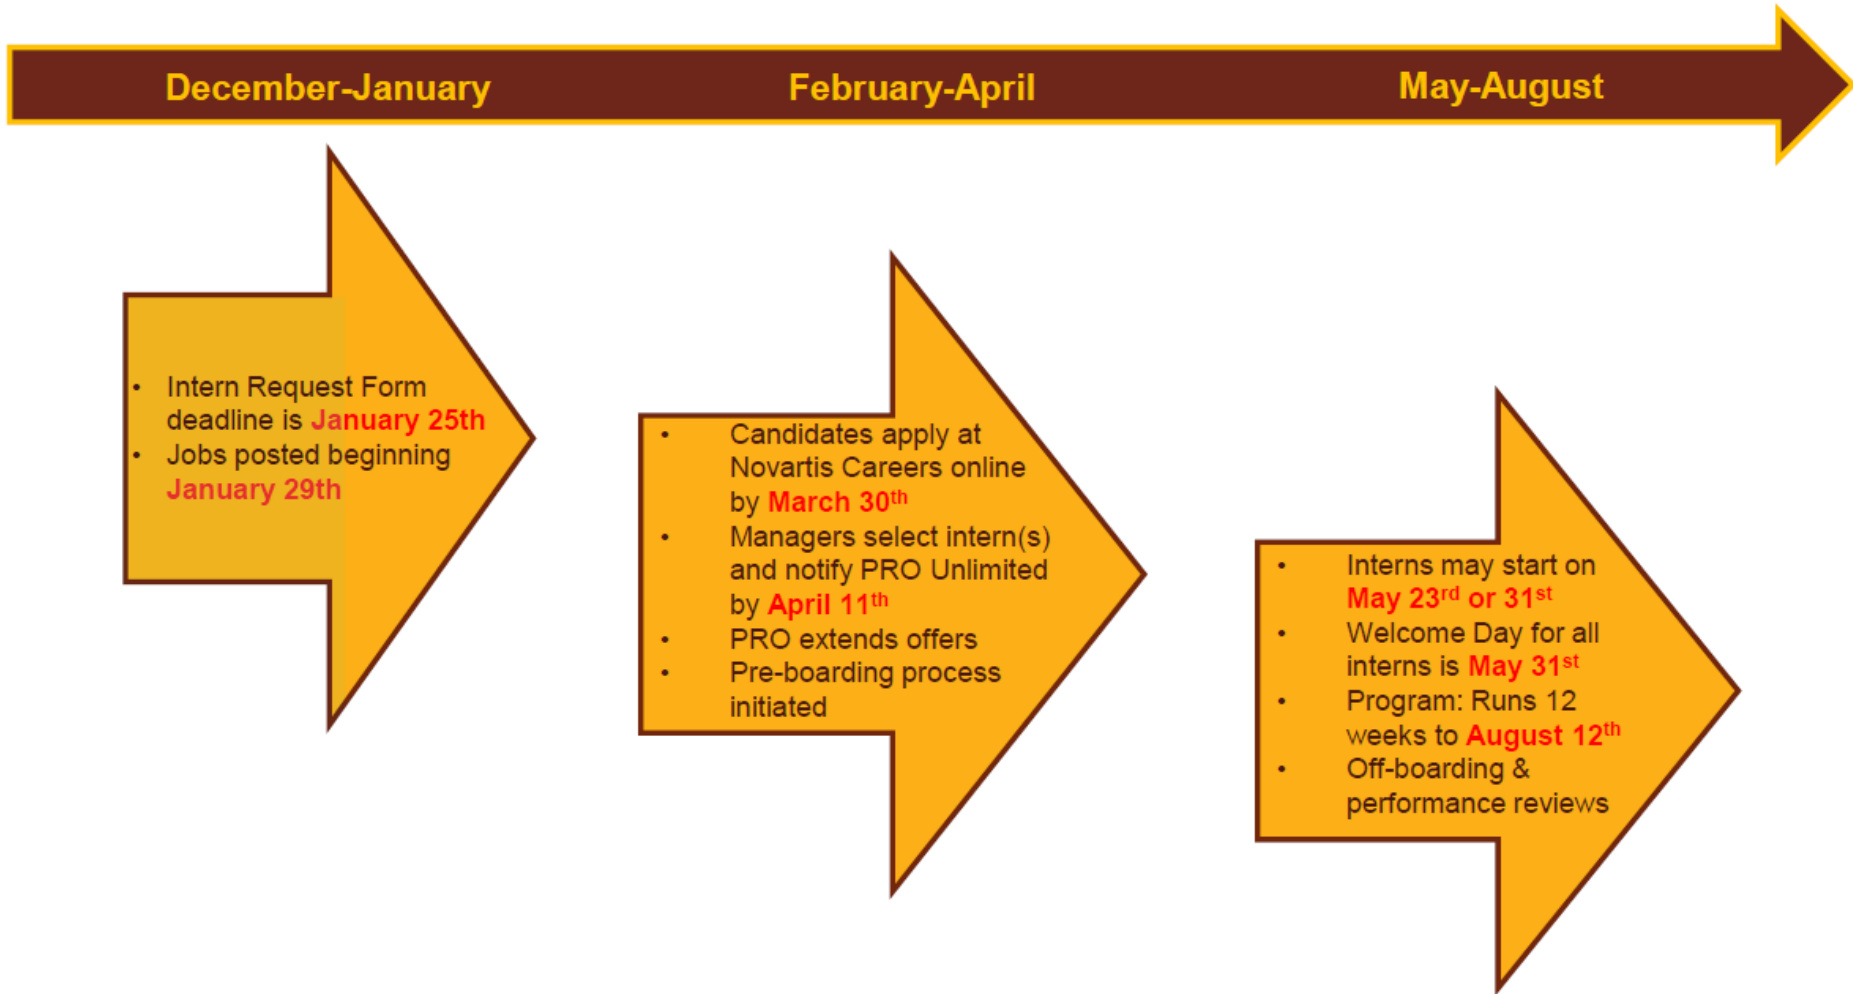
December-January

February-April

May-August

- Intern Request Form deadline is January 25th
- Jobs posted beginning January 29th

- Candidates apply at Novartis Careers online by March 30$^{th}$
- Managers select intern(s) and notify PRO Unlimited by April 11$^{th}$
- PRO extends offers
- Pre-boarding process initiated

- Interns may start on May 23$^{rd}$ or 31$^{st}$
- Welcome Day for all interns is May 31$^{st}$
- Program: Runs 12 weeks to August 12$^{th}$
- Off-boarding & performance reviews